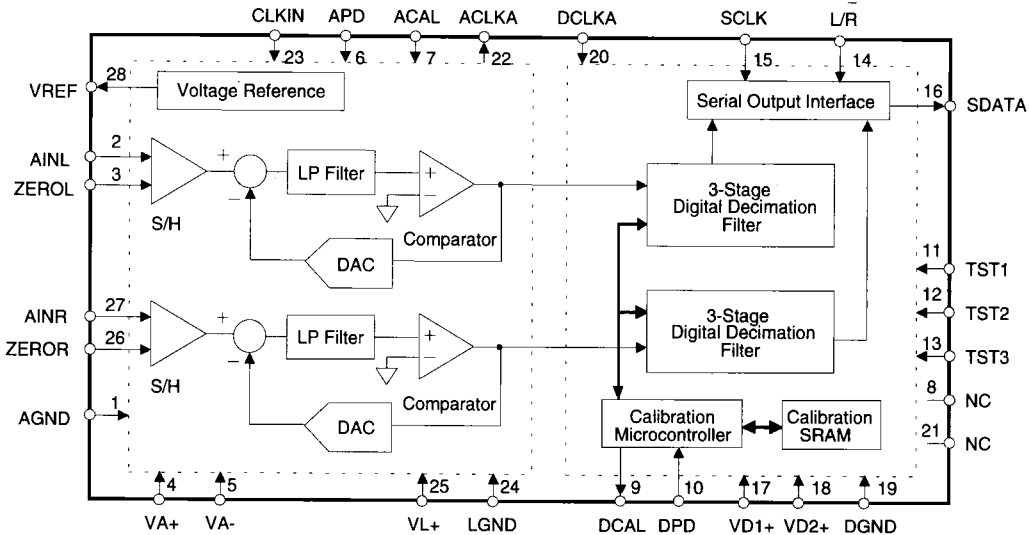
CLKIN APD ACAL ACLKA DCLKA SCLK L/R

23 6 7 22 20 15 14

VREF 28 Voltage Reference

Serial Output Interface 16 SDATA

AINL 2
ZEROL 3
+
LP Filter
+
−
−
S/H
DAC
Comparator

3-Stage Digital Decimation Filter

11 TST1
12 TST2
13 TST3

AINR 27
ZEROR 26
+
LP Filter
+
−
−
S/H
DAC
Comparator

3-Stage Digital Decimation Filter

8 NC
21 NC

AGND 1

Calibration Microcontroller
Calibration SRAM

4 5 25 24 9 10 17 18 19

VA+ VA- VL+ LGND DCAL DPD VD1+ VD2+ DGND